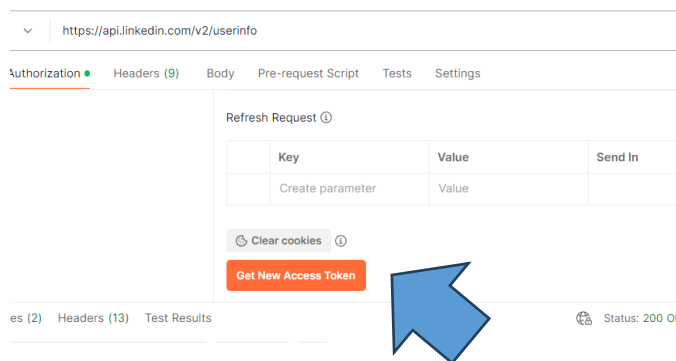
https://api.linkedin.com/v2/userinfo

Authorization Headers (9) Body Pre-request Script Tests Settings

Refresh Request ⓘ

| | Key | Value | Send In |
|---|---|---|---|
| | Create parameter | Value | |

Clear cookies ⓘ

Get New Access Token

es (2) Headers (13) Test Results

Status: 200 O